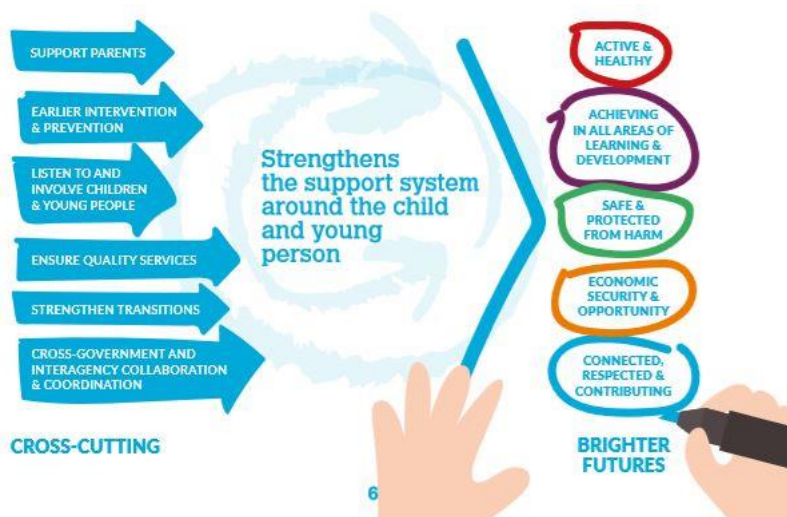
SUPPORT PARENTS

EARLIER INTERVENTION & PREVENTION

LISTEN TO AND INVOLVE CHILDREN & YOUNG PEOPLE

ENSURE QUALITY SERVICES

STRENGTHEN TRANSITIONS

CROSS-GOVERNMENT AND INTERAGENCY COLLABORATION & COORDINATION

CROSS-CUTTING

Strengthens the support system around the child and young person

ACTIVE & HEALTHY

ACHIEVING IN ALL AREAS OF LEARNING & DEVELOPMENT

SAFE & PROTECTED FROM HARM

ECONOMIC SECURITY & OPPORTUNITY

CONNECTED, RESPECTED & CONTRIBUTING

BRIGHTER FUTURES

6